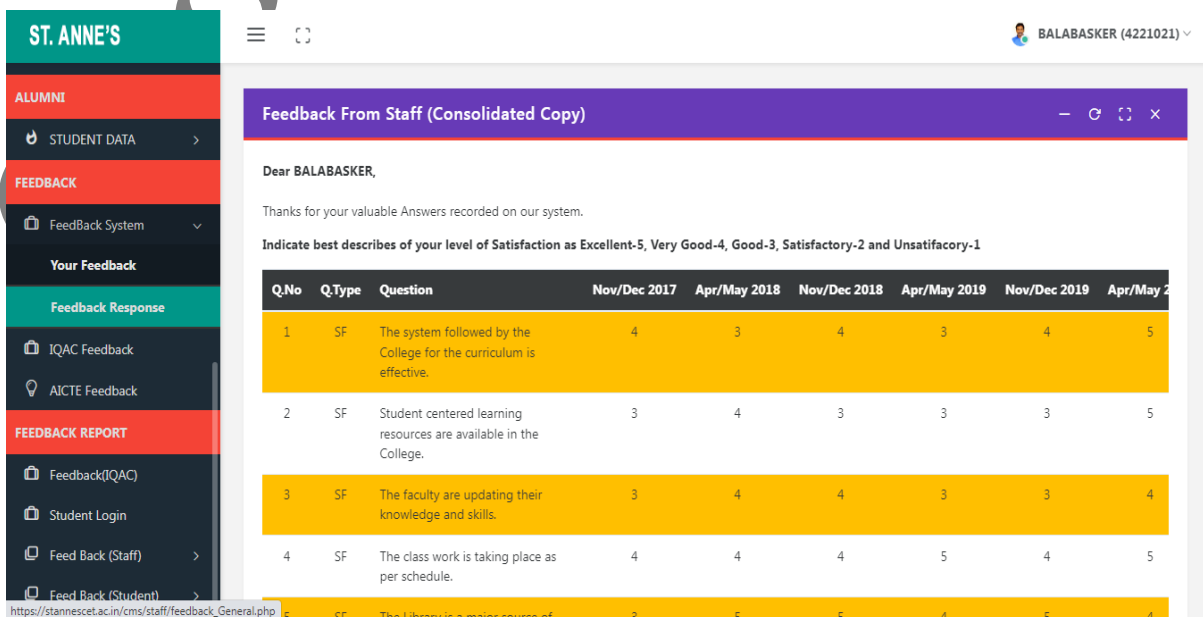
ST. ANNE'S

BALABASKER (4221021)

ALUMNI

STUDENT DATA

FEEDBACK

FeedBack System

Your Feedback

Feedback Response

IQAC Feedback

AICTE Feedback

FEEDBACK REPORT

Feedback(IQAC)

Student Login

Feed Back (Staff)

Feed Back (Student)

https://stannescet.ac.in/cms/staff/feedback_General.php

Feedback From Staff (Consolidated Copy)

Dear BALABASKER,

Thanks for your valuable Answers recorded on our system.

Indicate best describes of your level of Satisfaction as Excellent-5, Very Good-4, Good-3, Satisfactory-2 and Unsatifacory-1

| Q.No | Q.Type | Question | Nov/Dec 2017 | Apr/May 2018 | Nov/Dec 2018 | Apr/May 2019 | Nov/Dec 2019 | Apr/May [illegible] |
|---|---|---|---|---|---|---|---|---|
| 1 | SF | The system followed by the College for the curriculum is effective. | 4 | 3 | 4 | 3 | 4 | 5 |
| 2 | SF | Student centered learning resources are available in the College. | 3 | 4 | 3 | 3 | 3 | 5 |
| 3 | SF | The faculty are updating their knowledge and skills. | 3 | 4 | 4 | 3 | 3 | 4 |
| 4 | SF | The class work is taking place as per schedule. | 4 | 4 | 4 | 5 | 4 | 5 |
| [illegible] | SF | The Library is a major source of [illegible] | 3 | 5 | 5 | 4 | 5 | 4 |